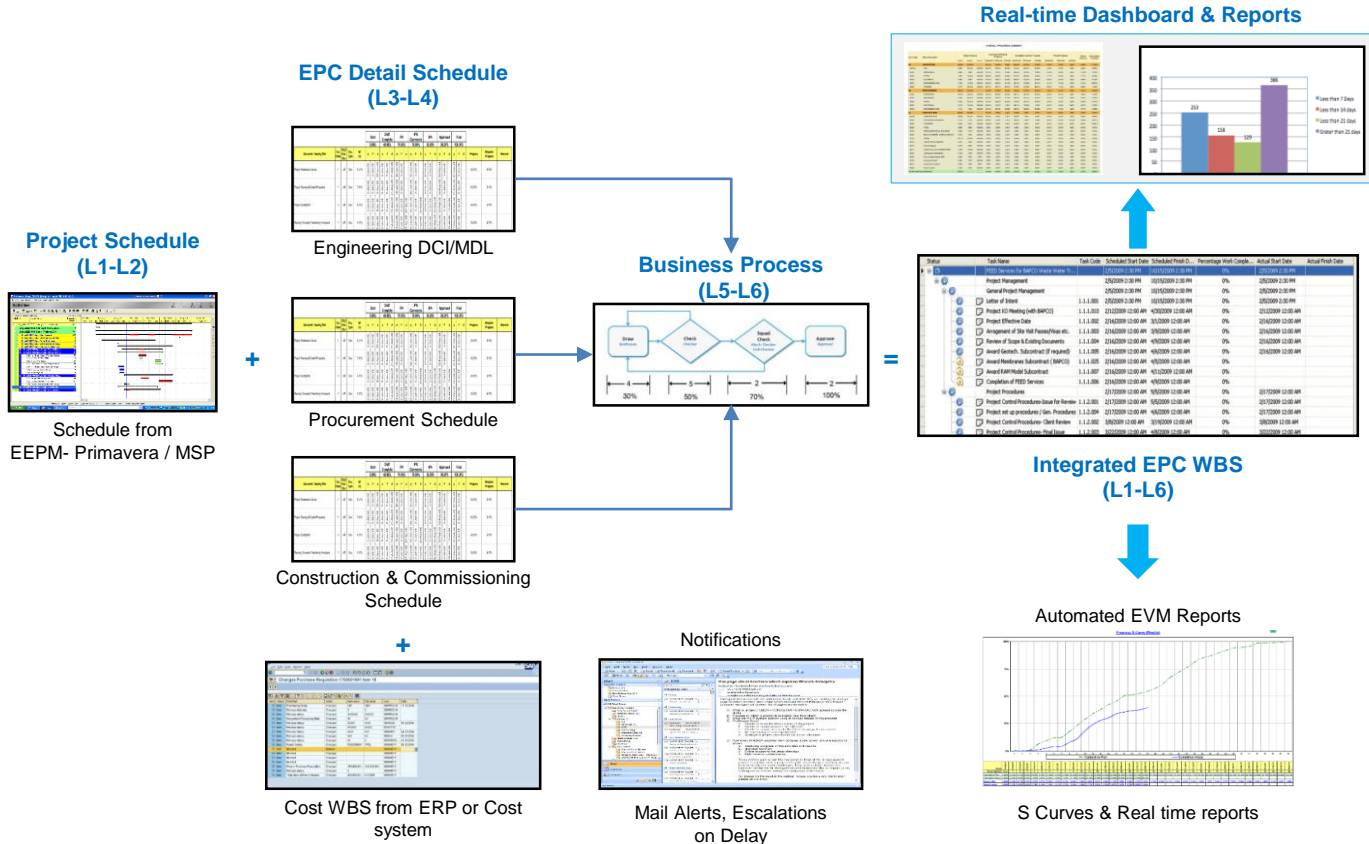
Real-time Dashboard & Reports

EPC Detail Schedule
(L3-L4)

Project Schedule
(L1-L2)

Engineering DCI/MDL

Business Process
(L5-L6)

Draw
Check
Squad Check
Approve

4
5
2
2
30%
50%
70%
100%

+

=

Schedule from
EEPM- Primavera / MSP

Procurement Schedule

Construction & Commissioning
Schedule

+

Integrated EPC WBS
(L1-L6)

400
350
300
250
200
150
100
253
158
129
386
Less than 7 days
Less than 14 days
Less than 21 days
Greater than 21 days

| Status | Task Name | Task Code | Scheduled Start Date | Scheduled Finish D... | Percentage Work Comple... | Actual Start Date | Actual Finish Date |
|---|---|---|---|---|---|---|---|
| | FEED Services for BAPCO Waste Water Tr... | | 2/5/2009 2:30 PM | 10/15/2009 2:30 PM | 0% | 2/5/2009 2:30 PM | |
| | Project Management | | 2/5/2009 2:30 PM | 10/15/2009 2:30 PM | 0% | 2/5/2009 2:30 PM | |
| | General Project Management | | 2/5/2009 2:30 PM | 10/15/2009 2:30 PM | 0% | 2/5/2009 2:30 PM | |
| | Letter of Intent | 1.1.1.001 | 2/5/2009 2:30 PM | 2/5/2009 2:30 PM | 0% | 2/5/2009 2:30 PM | |
| | Project KO Meeting (with BAPCO) | 1.1.1.002 | 2/12/2009 12:00 AM | 4/30/2009 12:00 AM | 0% | 2/12/2009 12:00 AM | |
| | Project Effective Date | 1.1.1.003 | 2/16/2009 12:00 AM | 3/1/2009 12:00 AM | 0% | 2/16/2009 12:00 AM | |
| | Arrangement of Site Visit Passes/Visas etc. | 1.1.1.003 | 2/16/2009 12:00 AM | 3/9/2009 12:00 AM | 0% | 2/16/2009 12:00 AM | |
| | Review of Scope & Existing Documents | 1.1.1.004 | 2/16/2009 12:00 AM | 4/6/2009 12:00 AM | 0% | 2/16/2009 12:00 AM | |
| | Award Geotech. Subcontract (if required) | 1.1.1.005 | 2/16/2009 12:00 AM | 4/6/2009 12:00 AM | 0% | 2/16/2009 12:00 AM | |
| | Award Membranes Subcontract ( BAPCO) | 1.1.1.005 | 2/16/2009 12:00 AM | 4/6/2009 12:00 AM | 0% | | |
| | Award RAM Model Subcontract | 1.1.1.007 | 2/16/2009 12:00 AM | 4/11/2009 12:00 AM | 0% | | |
| | Completion of FEED Services | 1.1.1.006 | 2/16/2009 12:00 AM | 4/9/2009 12:00 AM | 0% | | |
| | Project Procedures | | 2/17/2009 12:00 AM | 5/5/2009 12:00 AM | 0% | 2/17/2009 12:00 AM | |
| | Project Control Procedures-Issue For Review | 1.1.2.001 | 2/17/2009 12:00 AM | 5/5/2009 12:00 AM | 0% | 2/17/2009 12:00 AM | |
| | Project set up procedures / Gen. Procedures | 1.1.2.004 | 2/17/2009 12:00 AM | 4/6/2009 12:00 AM | 0% | 2/17/2009 12:00 AM | |
| | Project Control Procedures- Client Review | 1.1.2.002 | 3/8/2009 12:00 AM | 3/19/2009 12:00 AM | 0% | 3/8/2009 12:00 AM | |
| | Project Control Procedures-Final Issue | 1.1.2.003 | 3/22/2009 12:00 AM | 3/22/2009 12:00 AM | 0% | 3/22/2009 12:00 AM | |

Automated EVM Reports

Notifications

Cost WBS from ERP or Cost system

Mail Alerts, Escalations on Delay

S Curves & Real time reports